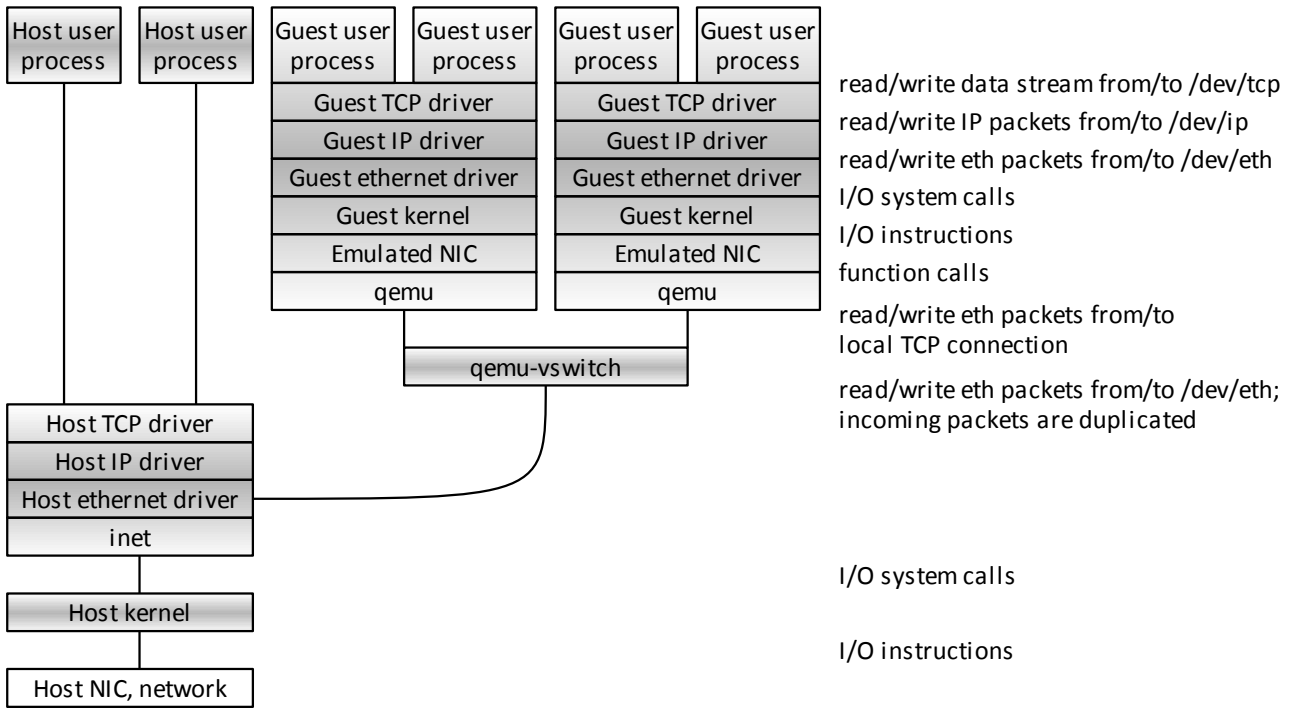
Host user process

Host user process

Guest user process

Guest user process

Guest TCP driver

Guest IP driver

Guest ethernet driver

Guest kernel

Emulated NIC

qemu

Guest user process

Guest user process

Guest TCP driver

Guest IP driver

Guest ethernet driver

Guest kernel

Emulated NIC

qemu

qemu-vswitch

Host TCP driver

Host IP driver

Host ethernet driver

inet

Host kernel

Host NIC, network

read/write data stream from/to /dev/tcp

read/write IP packets from/to /dev/ip

read/write eth packets from/to /dev/eth

I/O system calls

I/O instructions

function calls

read/write eth packets from/to local TCP connection

read/write eth packets from/to /dev/eth; incoming packets are duplicated

I/O system calls

I/O instructions